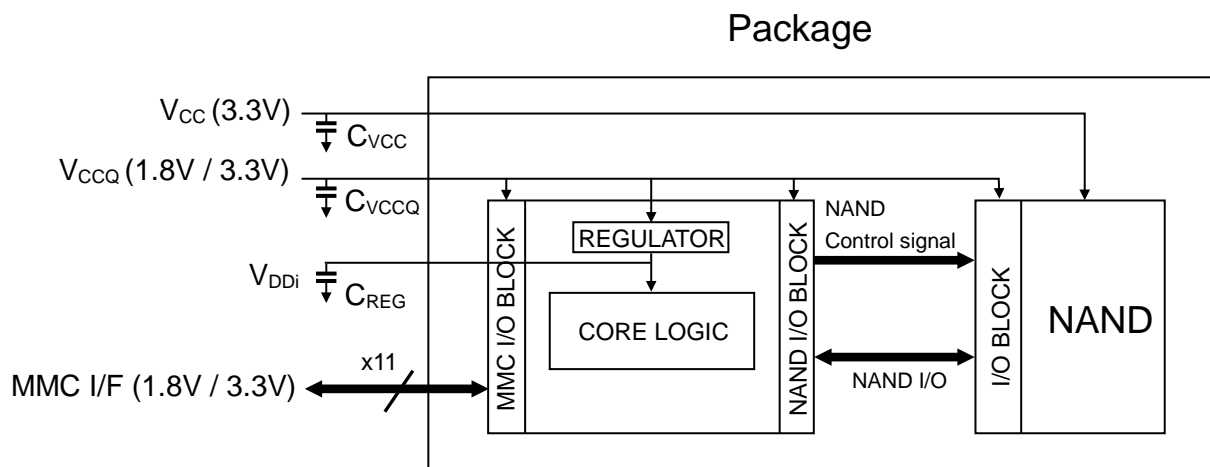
Package

$V_{CC}$ (3.3V)

$C_{VCC}$

$V_{CCQ}$ (1.8V / 3.3V)

$C_{VCCQ}$

$V_{DDi}$

$C_{REG}$

MMC I/O BLOCK

REGULATOR

CORE LOGIC

NAND I/O BLOCK

NAND

Control signal

NAND I/O

I/O BLOCK

NAND

x11

MMC I/F (1.8V / 3.3V)